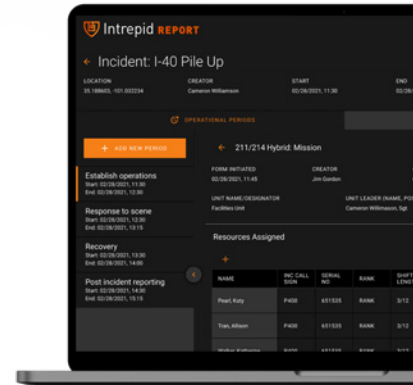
Intrepid REPORT

← Incident: I-40 Pile Up

LOCATION
35.188603, -101.032234

CREATOR
Cameron Williamson

START
02/28/2021, 11:30

END
02/28

OPERATIONAL PERIODS

+ ADD NEW PERIOD

Establish operations
Start: 02/28/2021, 11:30
End: 02/28/2021, 12:30

Response to scene
Start: 02/28/2021, 12:30
End: 02/28/2021, 13:30

Recovery
Start: 02/28/2021, 13:30
End: 02/28/2021, 14:00

Post incident reporting
Start: 02/28/2021, 14:30
End: 02/28/2021, 15:15

← 211/214 Hybrid: Mission

FORM INITIATED
02/28/2021, 11:45

CREATOR
Jim Gordon

UNIT NAME/DESIGNATOR
Facilities Unit

UNIT LEADER (NAME, PO
Cameron Williamson, Sgt

Resources Assigned

+

| NAME | INC CALL SIGN | SERIAL NO | RANK | SHIFT LENGT |
|---|---|---|---|---|
| Pearl, Katy | P400 | 651535 | RANK | 3/12 |
| Tran, Allison | P400 | 651535 | RANK | 3/12 |
| Walker, Katherine | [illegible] | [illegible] | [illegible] | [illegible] |